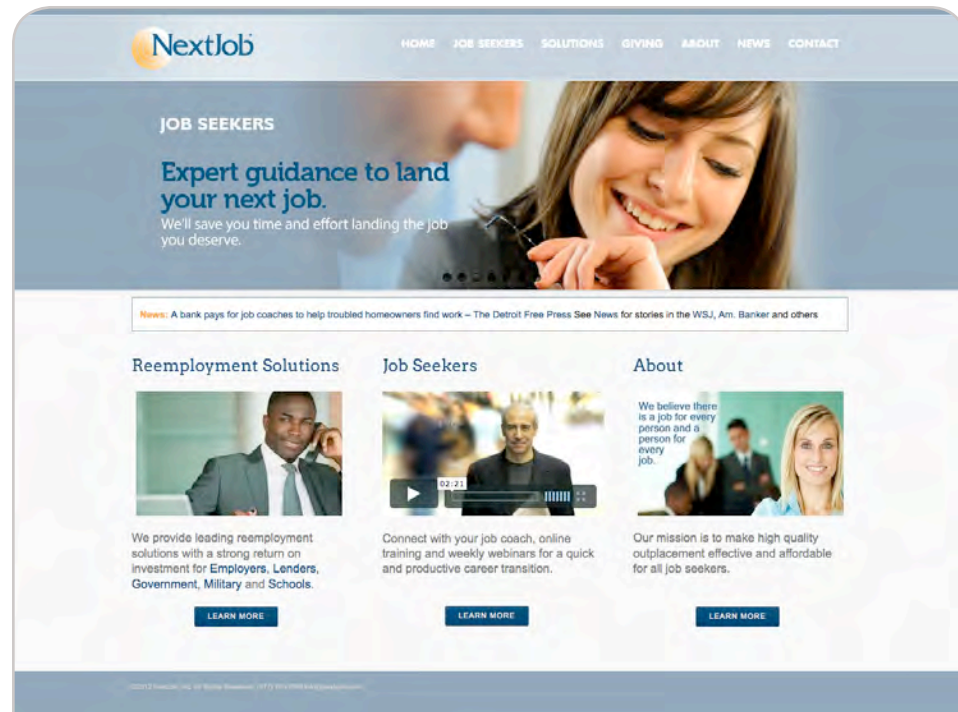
NextJob

HOME JOB SEEKERS SOLUTIONS GIVING ABOUT NEWS CONTACT

JOB SEEKERS

Expert guidance to land your next job.

We'll save you time and effort landing the job you deserve.

News: A bank pays for job coaches to help troubled homeowners find work – The Detroit Free Press See News for stories in the WSJ, Am. Banker and others

Reemployment Solutions

We provide leading reemployment solutions with a strong return on investment for Employers, Lenders, Government, Military and Schools.

LEARN MORE

Job Seekers

02:21

Connect with your job coach, online training and weekly webinars for a quick and productive career transition.

LEARN MORE

About

We believe there is a job for every person and a person for every job.

Our mission is to make high quality outplacement effective and affordable for all job seekers.

LEARN MORE

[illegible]